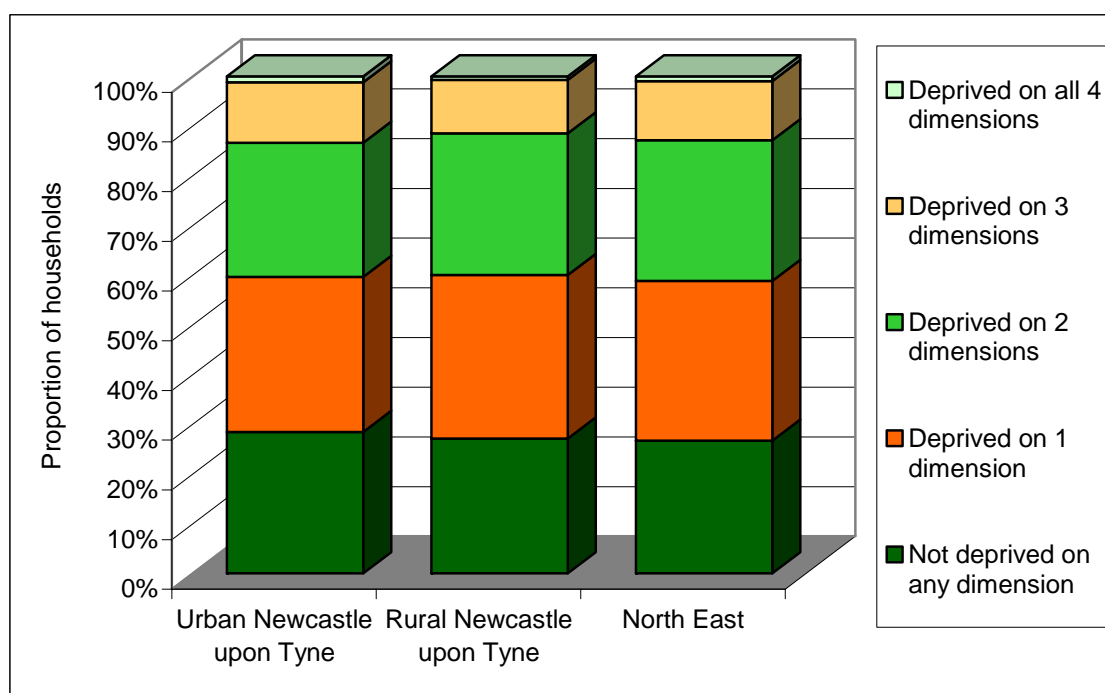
Proportion of households

100%
90%
80%
70%
60%
50%
40%
30%
20%
10%
0%

Urban Newcastle upon Tyne
Rural Newcastle upon Tyne
North East

Deprived on all 4 dimensions
Deprived on 3 dimensions
Deprived on 2 dimensions
Deprived on 1 dimension
Not deprived on any dimension